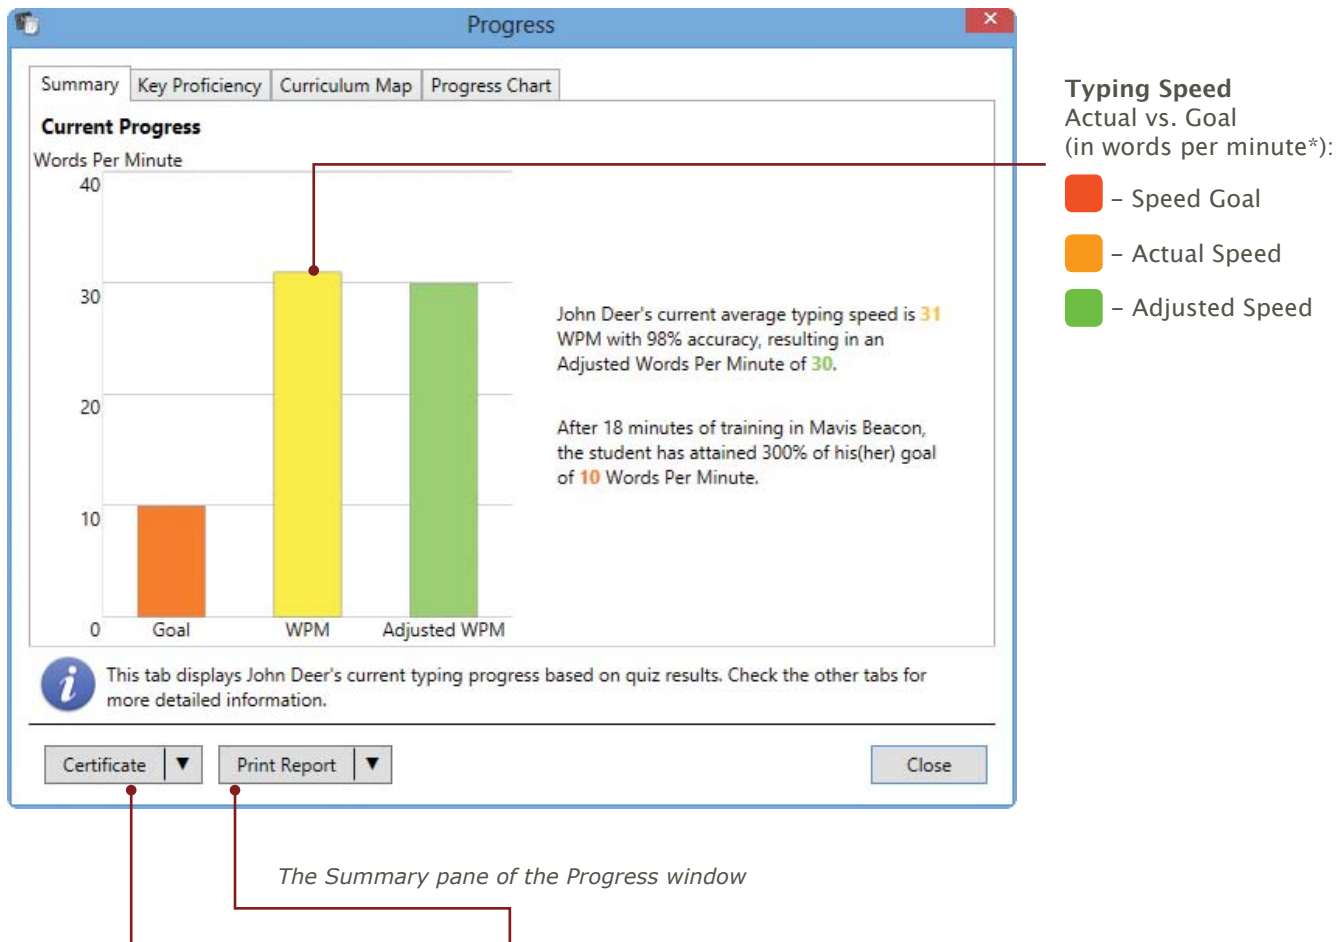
Progress

Summary | Key Proficiency | Curriculum Map | Progress Chart

Current Progress

Words Per Minute

40
30
20
10
0

Goal WPM Adjusted WPM

John Deer's current average typing speed is 31 WPM with 98% accuracy, resulting in an Adjusted Words Per Minute of 30.

After 18 minutes of training in Mavis Beacon, the student has attained 300% of his(her) goal of 10 Words Per Minute.

This tab displays John Deer's current typing progress based on quiz results. Check the other tabs for more detailed information.

Certificate ▼ Print Report ▼ Close

Typing Speed
Actual vs. Goal
(in words per minute*):

– Speed Goal
– Actual Speed
– Adjusted Speed

The Summary pane of the Progress window